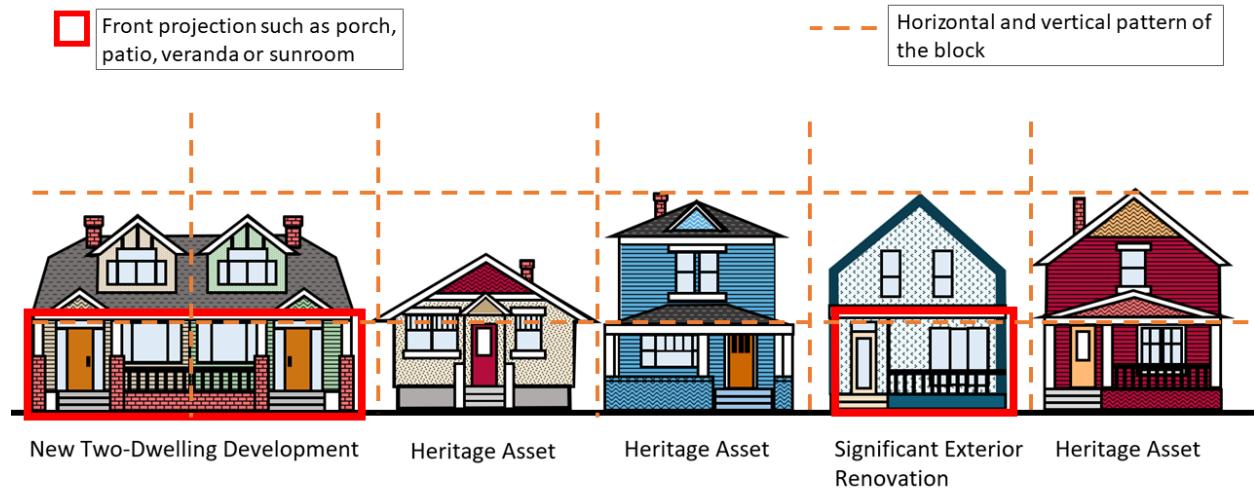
Front projection such as porch, patio, veranda or sunroom

Horizontal and vertical pattern of the block

New Two-Dwelling Development

Heritage Asset

Heritage Asset

Significant Exterior Renovation

Heritage Asset